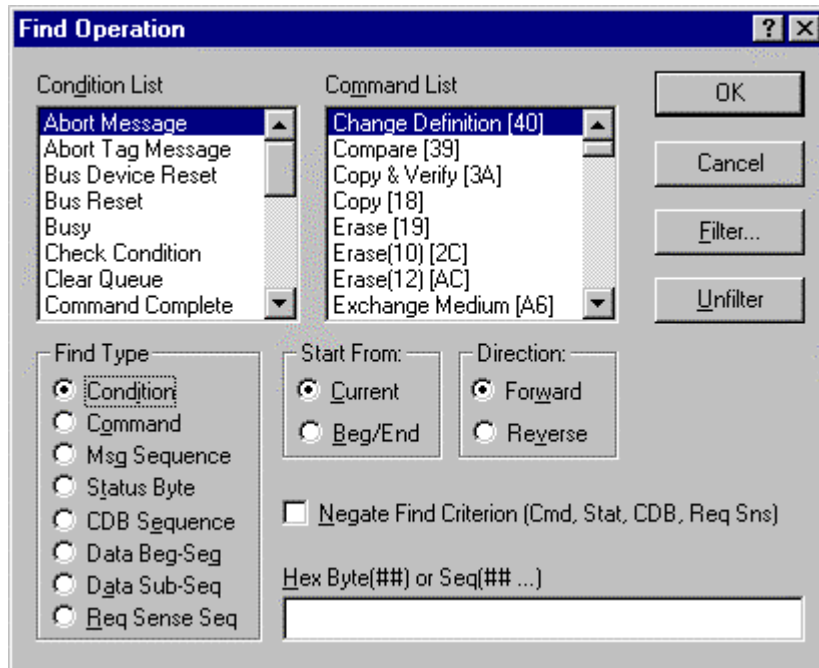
Find Operation

?

Condition List

Abort Message
Abort Tag Message
Bus Device Reset
Bus Reset
Busy
Check Condition
Clear Queue
Command Complete

Command List

Change Definition [40]
Compare [39]
Copy & Verify [3A]
Copy [18]
Erase [19]
Erase(10) [2C]
Erase(12) [AC]
Exchange Medium [A6]

OK

Cancel

Filter...

Unfilter

Find Type

Condition
Command
Msg Sequence
Status Byte
CDB Sequence
Data Beg-Seg
Data Sub-Seq
Req Sense Seq

Start From:

Current
Beg/End

Direction:

Forward
Reverse

Negate Find Criterion (Cmd, Stat, CDB, Req Sns)

Hex Byte(##) or Seq(## ...)